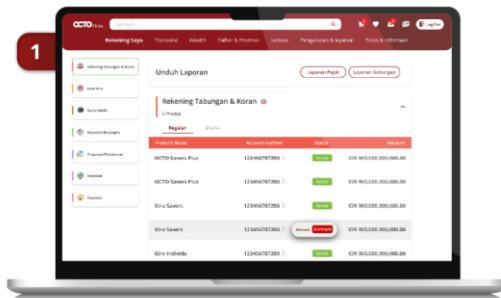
1

OCTO

Rekening Saya

Unduh Laporan

Laporan Pajak

Laporan Gabungan

Rekening Tabungan & Koran

Reguler

Product Name

Account number

Status

Amount

OCTO Savers Plus

123456787200

Active

IDR 900,000,000,000.00

OCTO Savers Plus

123456787200

Active

IDR 900,000,000,000.00

Xtra Savers

123456787200

Active

IDR 900,000,000,000.00

Xtra Savers

123456787200

Download

IDR 900,000,000,000.00

Giro Individu

123456787200

Active

IDR 900,000,000,000.00